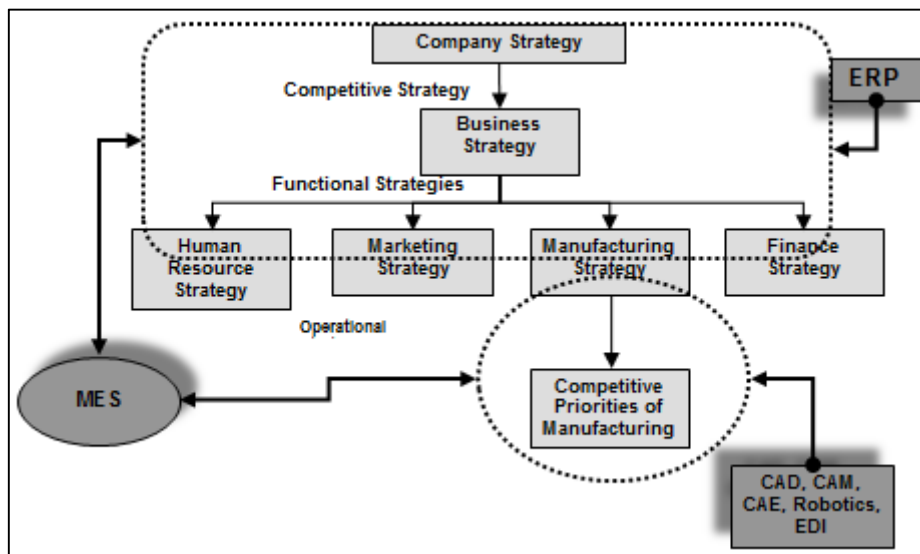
Company Strategy

Competitive Strategy

ERP

Business Strategy

Functional Strategies

Human Resource Strategy

Marketing Strategy

Manufacturing Strategy

Finance Strategy

Operational

MES

Competitive Priorities of Manufacturing

CAD, CAM, CAE, Robotics, EDI